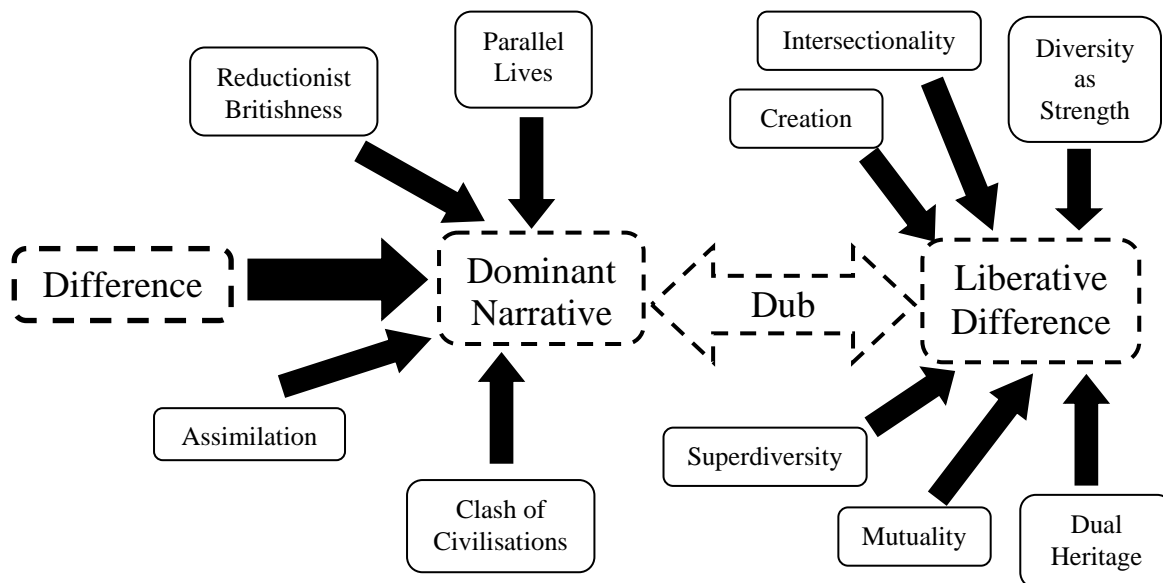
Parallel Lives

Reductionist Britishness

Intersectionality

Diversity as Strength

Creation

Difference

Dominant Narrative

Dub

Liberative Difference

Assimilation

Clash of Civilisations

Superdiversity

Mutuality

Dual Heritage